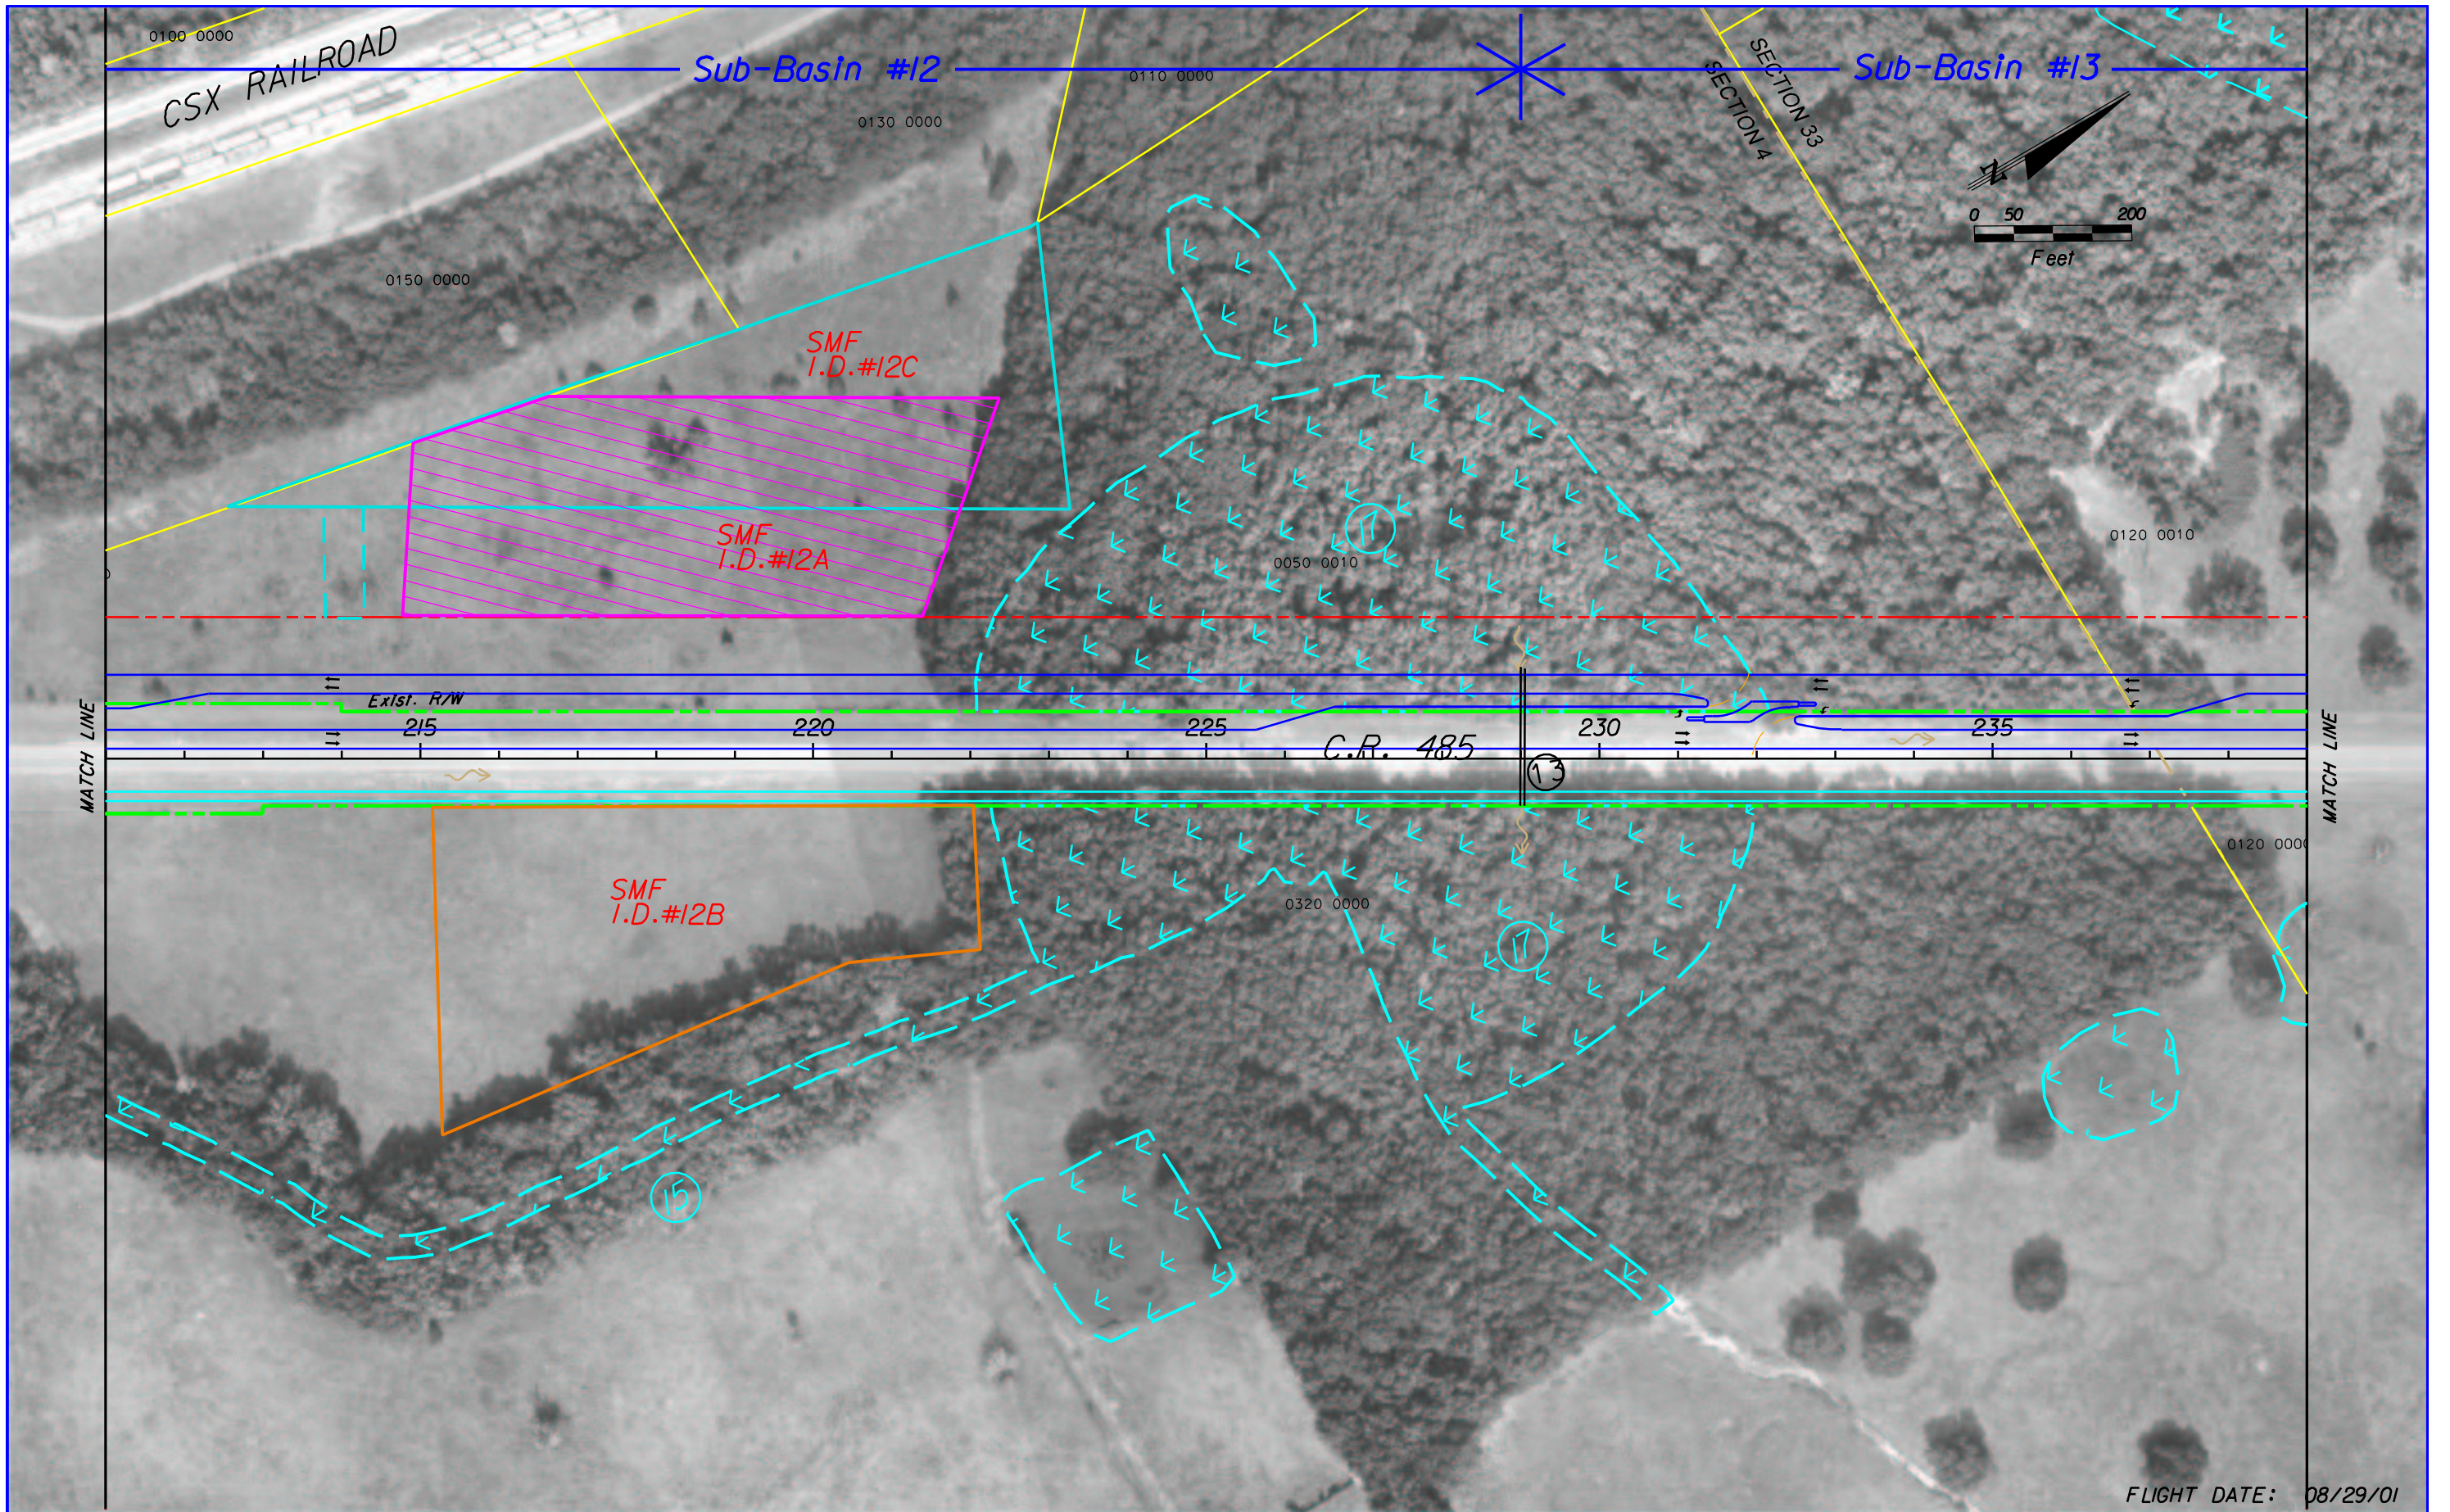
0100 0000

CSX RAILROAD

Sub-Basin #12

0130 0000

0110 0000

SECTION 33

SECTION 4

Sub-Basin #13

N

0 50 200
Feet

0150 0000

SMF
I.D.#12C

SMF
I.D.#12A

17

0050 0010

0120 0010

Exist. R/W

MATCH LINE

215

220

225

230

235

C.R. 485

13

MATCH LINE

0120 0000

SMF
I.D.#12B

0320 0000

17

15

FLIGHT DATE: 08/29/01